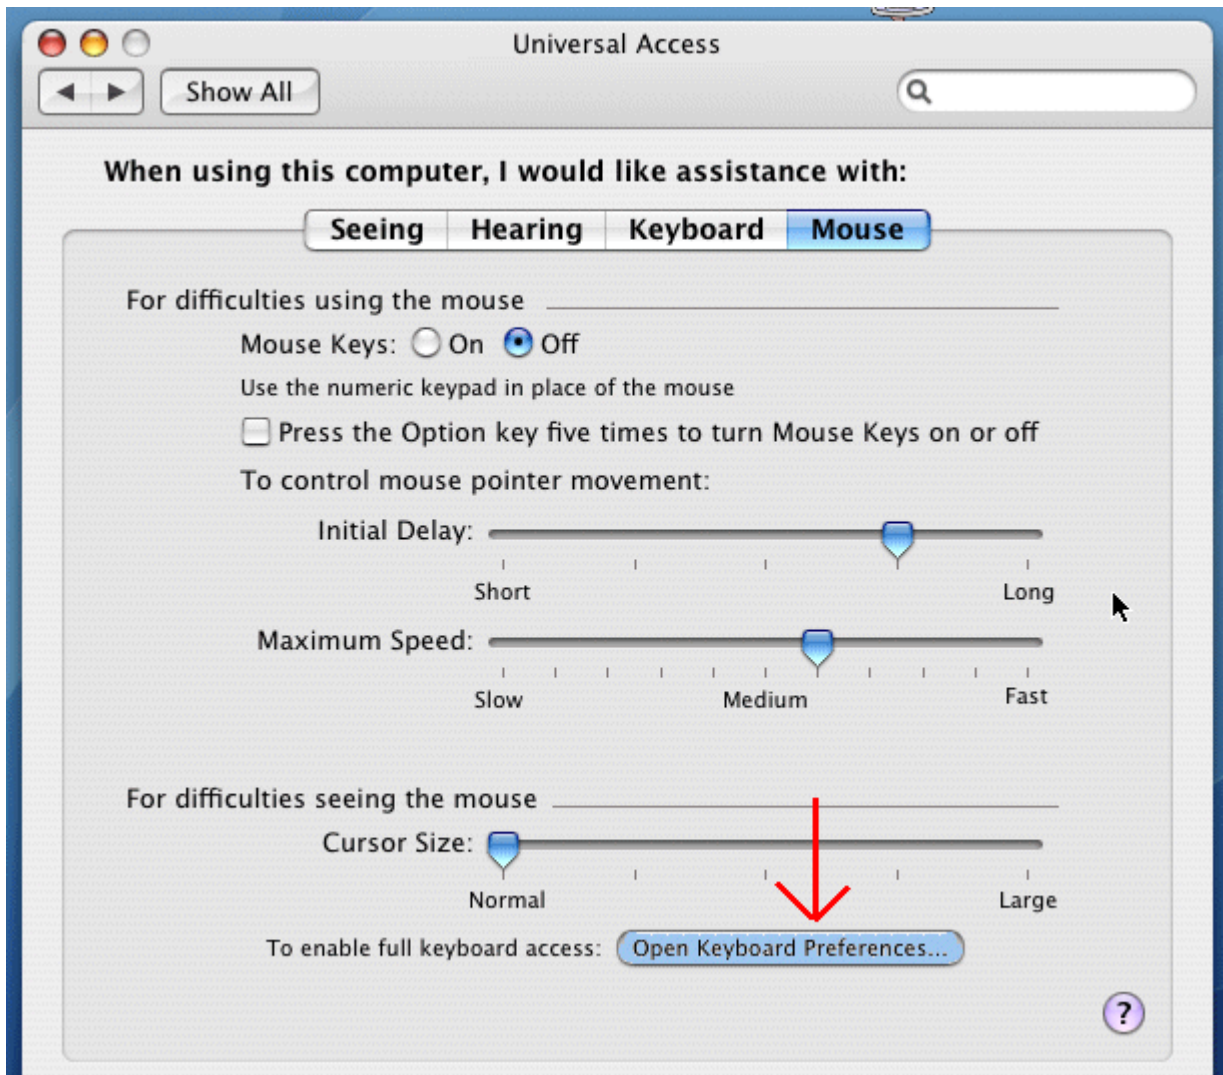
Universal Access

Show All

When using this computer, I would like assistance with:

Seeing | Hearing | Keyboard | Mouse

For difficulties using the mouse

Mouse Keys: On Off

Use the numeric keypad in place of the mouse

Press the Option key five times to turn Mouse Keys on or off

To control mouse pointer movement:

Initial Delay:

Short Long

Maximum Speed:

Slow Medium Fast

For difficulties seeing the mouse

Cursor Size:

Normal Large

To enable full keyboard access: Open Keyboard Preferences...

?